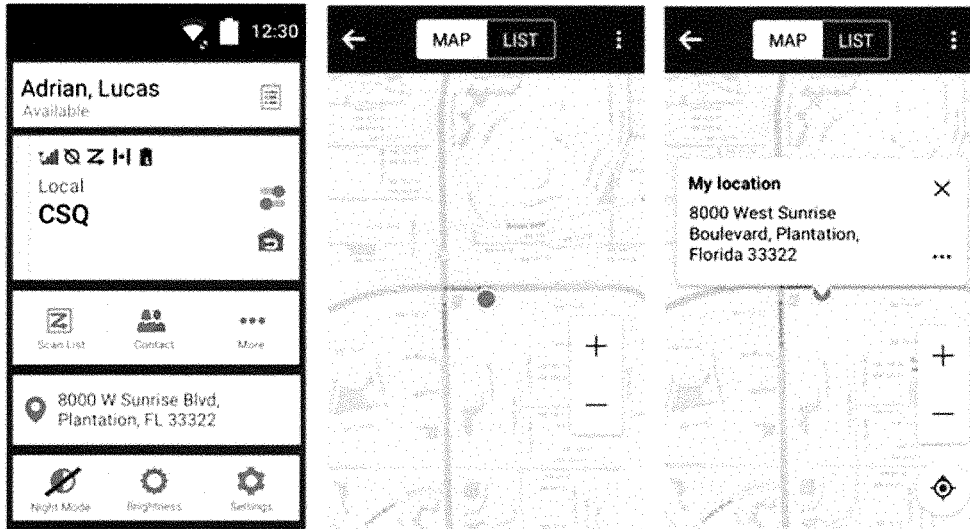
12:30

Adrian, Lucas
Available

Local
CSQ

Scan List
Contact
More

8000 W Sunrise Blvd, Plantation, FL 33322

Night Mode
Brightness
Settings

MAP
LIST

+
−

MAP
LIST

My location
8000 West Sunrise Boulevard, Plantation, Florida 33322

×
...

+
−